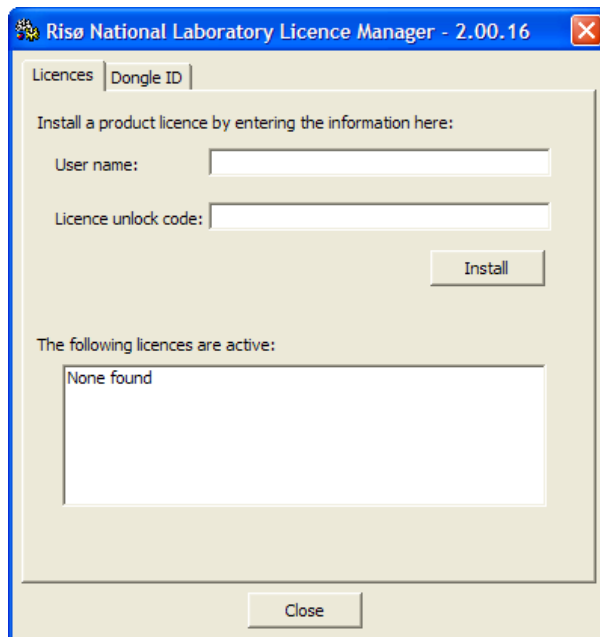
Risø National Laboratory Licence Manager - 2.00.16

Licences | Dongle ID

Install a product licence by entering the information here:

User name:

Licence unlock code:

Install

The following licences are active:

None found

Close